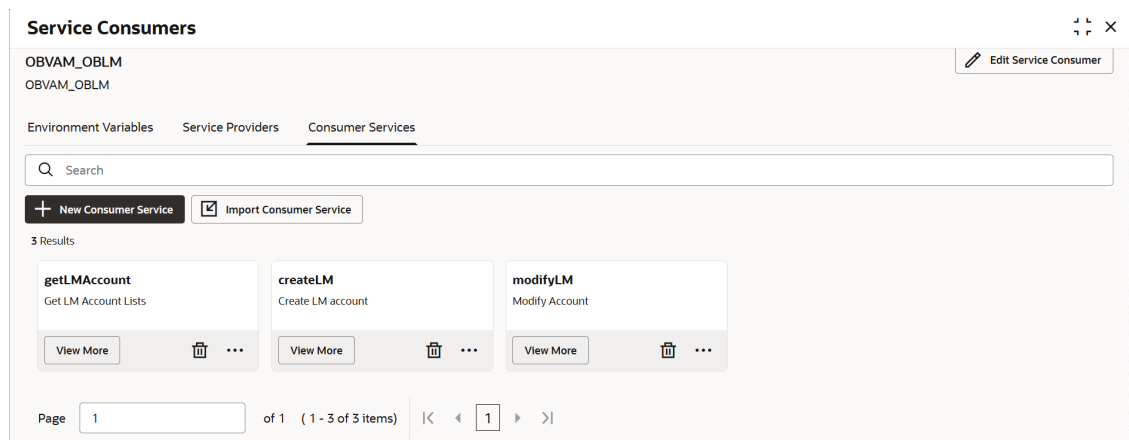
Service Consumers

OBVAM_OBLM
OBVAM_OBLM

Edit Service Consumer

Environment Variables Service Providers Consumer Services

Search

New Consumer Service Import Consumer Service

3 Results

getLMAccount
Get LM Account Lists
View More

createLM
Create LM account
View More

modifyLM
Modify Account
View More

Page 1 of 1 (1 - 3 of 3 items) 1